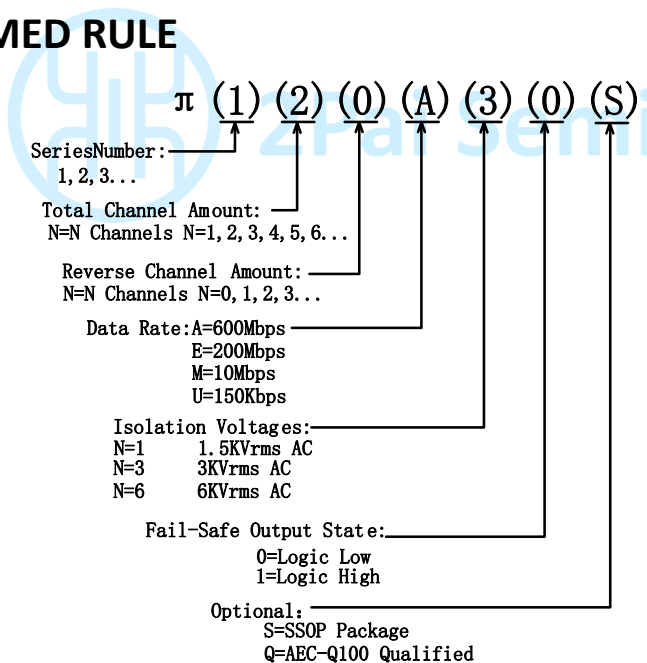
MED RULE

2Pai Semi

π (1) (2) (0) (A) (3) (0) (S)

SeriesNumber:
1,2,3...

Total Channel Amount:
N=N Channels N=1,2,3,4,5,6...

Reverse Channel Amount:
N=N Channels N=0,1,2,3...

Data Rate:A=600Mbps
E=200Mbps
M=10Mbps
U=150Kbps

Isolation Voltages:
N=1 1.5KVrms AC
N=3 3KVrms AC
N=6 6KVrms AC

Fail-Safe Output State:
0=Logic Low
1=Logic High

Optional:
S=SSOP Package
Q=AEC-Q100 Qualified